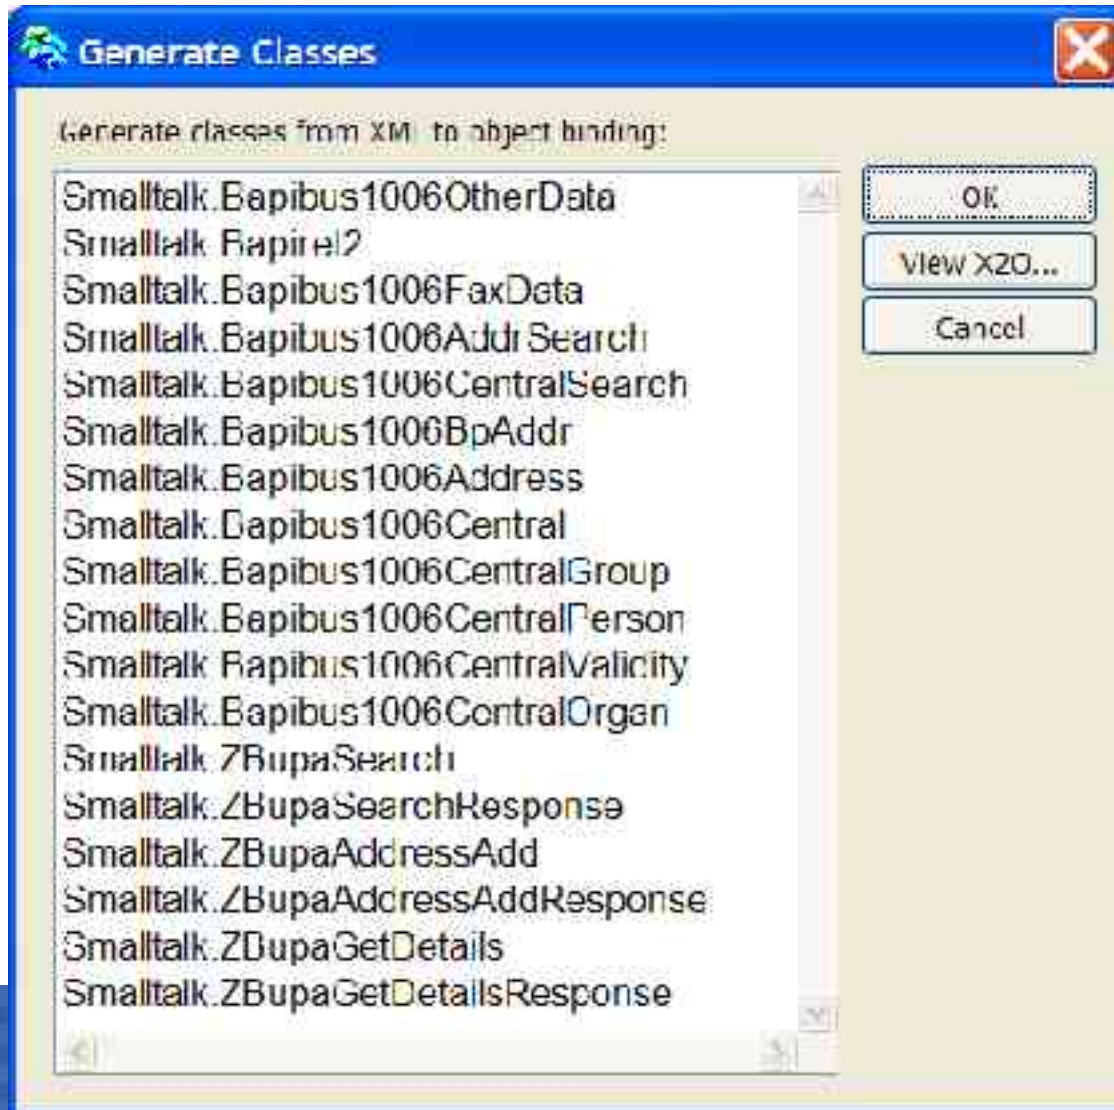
Generate Classes

Generate classes from XML to object binding:

Smalltalk.Bapibus1006OtherData
Smalltalk.Bapirel2
Smalltalk.Bapibus1006FaxData
Smalltalk.Bapibus1006AddrSearch
Smalltalk.Bapibus1006CentralSearch
Smalltalk.Bapibus1006BpAddr
Smalltalk.Bapibus1006Address
Smalltalk.Bapibus1006Central
Smalltalk.Bapibus1006CentralGroup
Smalltalk.Bapibus1006CentralPerson
Smalltalk.Bapibus1006CentralValidity
Smalltalk.Bapibus1006CentralOrgan
Smalltalk.ZBupaSearch
Smalltalk.ZBupaSearchResponse
Smalltalk.ZBupaAddressAdd
Smalltalk.ZBupaAddressAddResponse
Smalltalk.ZBupaGetDetails
Smalltalk.ZBupaGetDetailsResponse

OK
View X2O...
Cancel